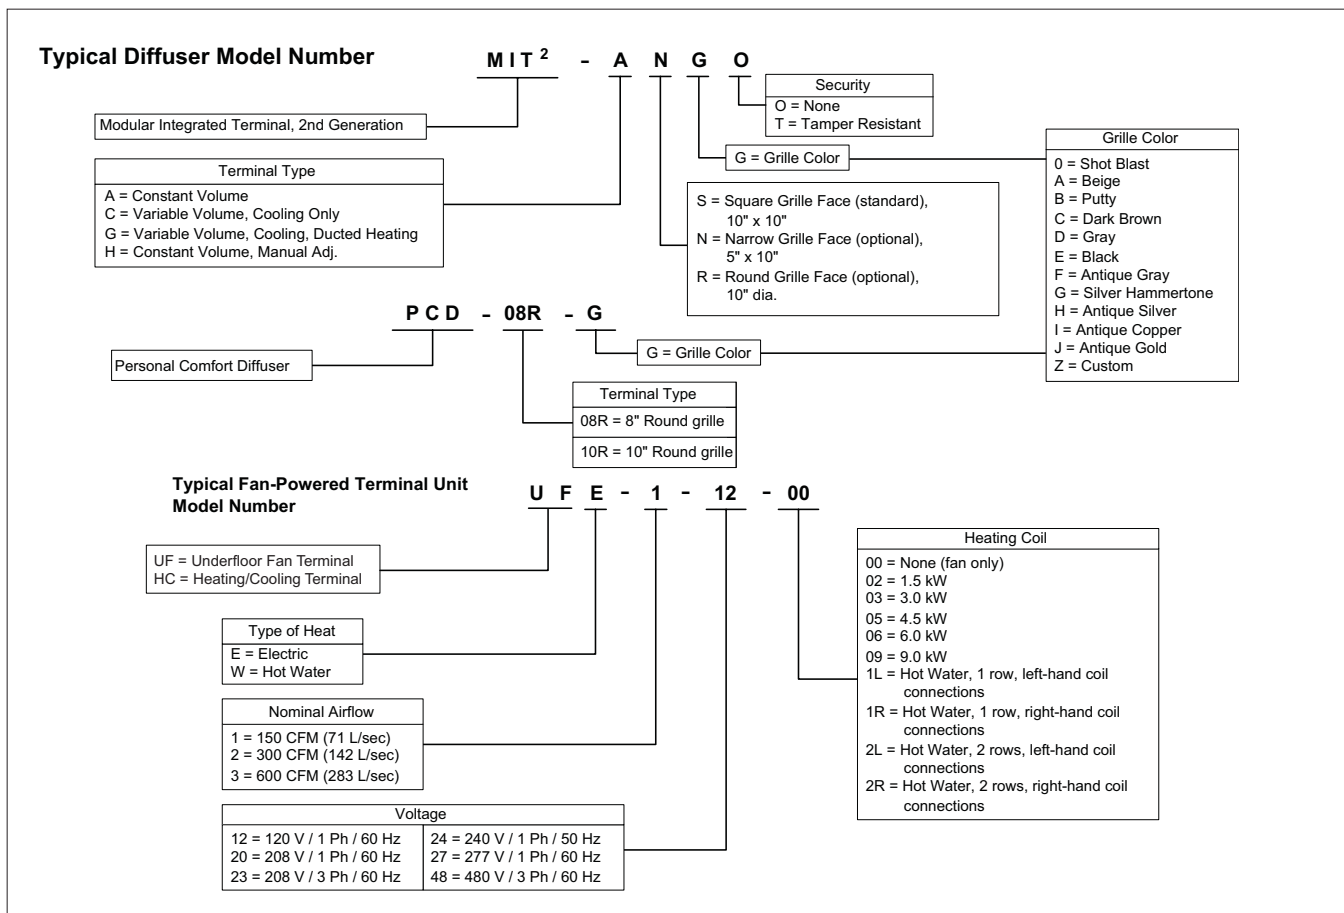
**Typical Diffuser Model Number**

M I T$^2$ - A N G O

Security
O = None
T = Tamper Resistant

Modular Integrated Terminal, 2nd Generation

Grille Color
0 = Shot Blast
A = Beige
B = Putty
C = Dark Brown
D = Gray
E = Black
F = Antique Gray
G = Silver Hammertone
H = Antique Silver
I = Antique Copper
J = Antique Gold
Z = Custom

G = Grille Color

Terminal Type
A = Constant Volume
C = Variable Volume, Cooling Only
G = Variable Volume, Cooling, Ducted Heating
H = Constant Volume, Manual Adj.

S = Square Grille Face (standard), 10" x 10"
N = Narrow Grille Face (optional), 5" x 10"
R = Round Grille Face (optional), 10" dia.

P C D - 08R - G

Personal Comfort Diffuser

G = Grille Color

Terminal Type
08R = 8" Round grille
10R = 10" Round grille

**Typical Fan-Powered Terminal Unit Model Number**

U F E - 1 - 12 - 00

UF = Underfloor Fan Terminal
HC = Heating/Cooling Terminal

Heating Coil
00 = None (fan only)
02 = 1.5 kW
03 = 3.0 kW
05 = 4.5 kW
06 = 6.0 kW
09 = 9.0 kW
1L = Hot Water, 1 row, left-hand coil connections
1R = Hot Water, 1 row, right-hand coil connections
2L = Hot Water, 2 rows, left-hand coil connections
2R = Hot Water, 2 rows, right-hand coil connections

Type of Heat
E = Electric
W = Hot Water

Nominal Airflow
1 = 150 CFM (71 L/sec)
2 = 300 CFM (142 L/sec)
3 = 600 CFM (283 L/sec)

Voltage

| | |
|---|---|
| 12 = 120 V / 1 Ph / 60 Hz | 24 = 240 V / 1 Ph / 50 Hz |
| 20 = 208 V / 1 Ph / 60 Hz | 27 = 277 V / 1 Ph / 60 Hz |
| 23 = 208 V / 3 Ph / 60 Hz | 48 = 480 V / 3 Ph / 60 Hz |